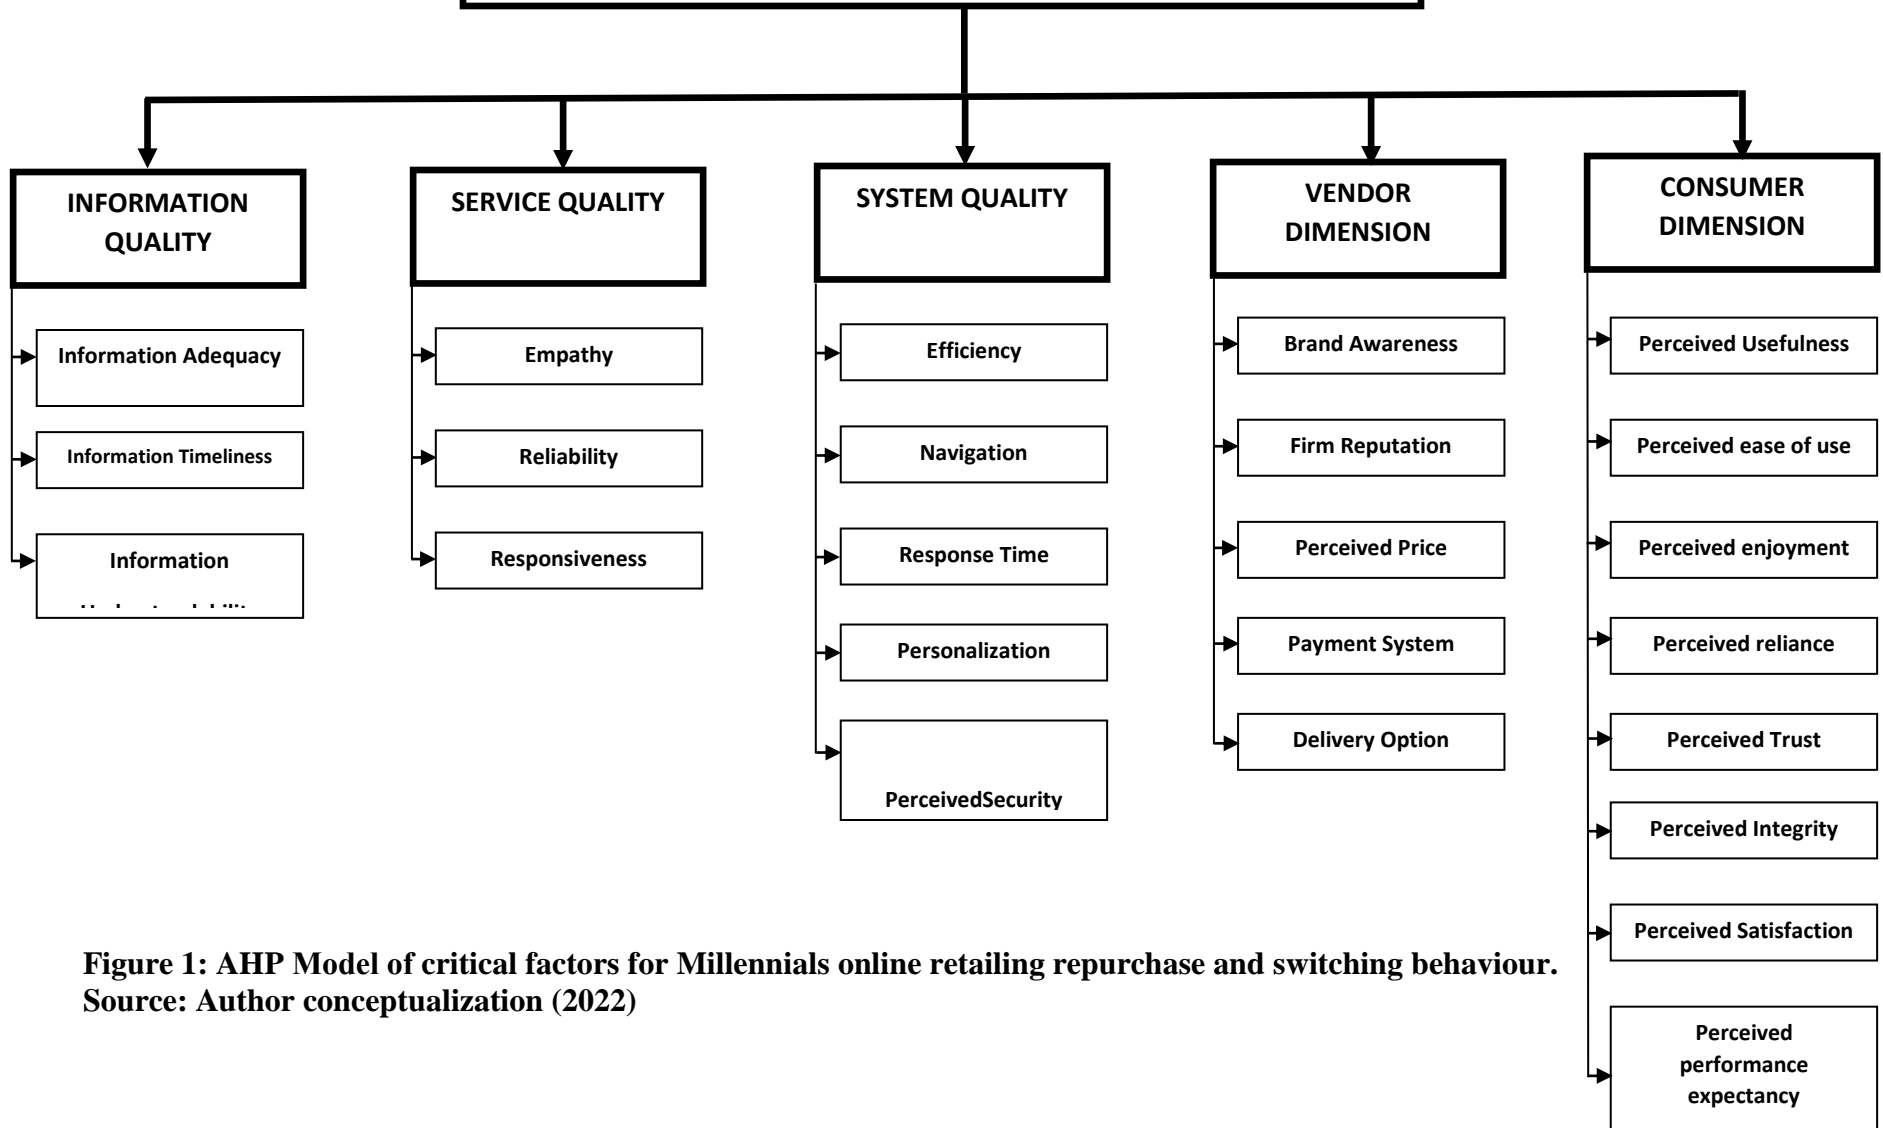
INFORMATION QUALITY

Information Adequacy

Information Timeliness

Information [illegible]

SERVICE QUALITY

Empathy

Reliability

Responsiveness

SYSTEM QUALITY

Efficiency

Navigation

Response Time

Personalization

PerceivedSecurity

VENDOR DIMENSION

Brand Awareness

Firm Reputation

Perceived Price

Payment System

Delivery Option

CONSUMER DIMENSION

Perceived Usefulness

Perceived ease of use

Perceived enjoyment

Perceived reliance

Perceived Trust

Perceived Integrity

Perceived Satisfaction

Perceived performance expectancy

Figure 1: AHP Model of critical factors for Millennials online retailing repurchase and switching behaviour.
Source: Author conceptualization (2022)